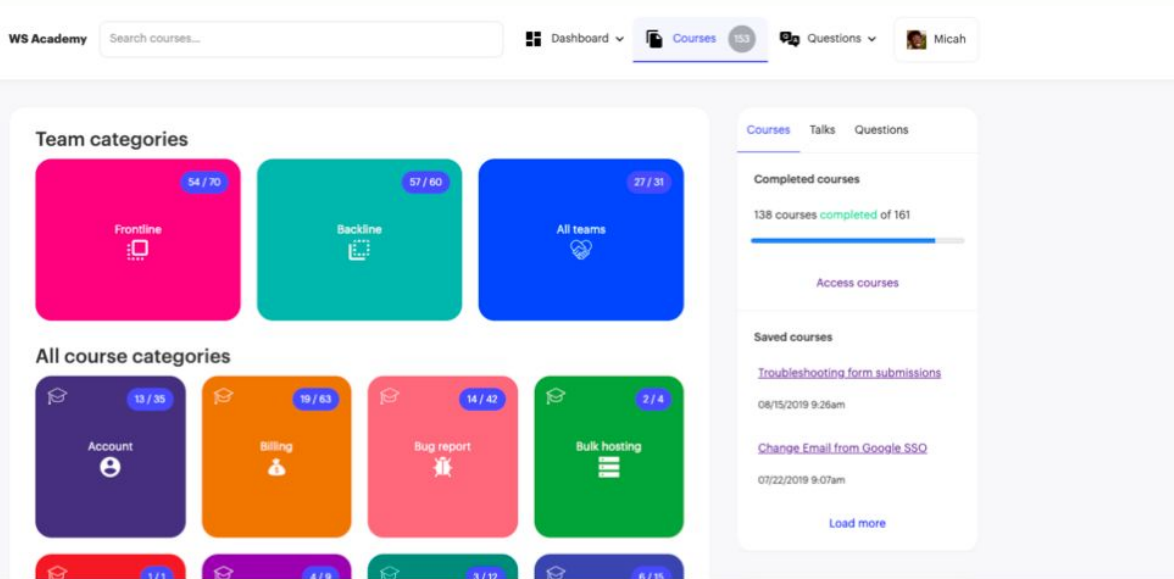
WS Academy Search courses... Dashboard Courses 153 Questions Micah

Team categories

54 / 70
Frontline

57 / 60
Backline

27 / 31
All teams

All course categories

13 / 35
Account

19 / 63
Billing

14 / 42
Bug report

2 / 4
Bulk hosting

1 / 1

4 / 9

3 / 12

6 / 15

Courses Talks Questions

Completed courses

138 courses completed of 161

Access courses

Saved courses

Troubleshooting form submissions

08/15/2019 9:26am

Change Email from Google SSO

07/22/2019 9:07am

Load more